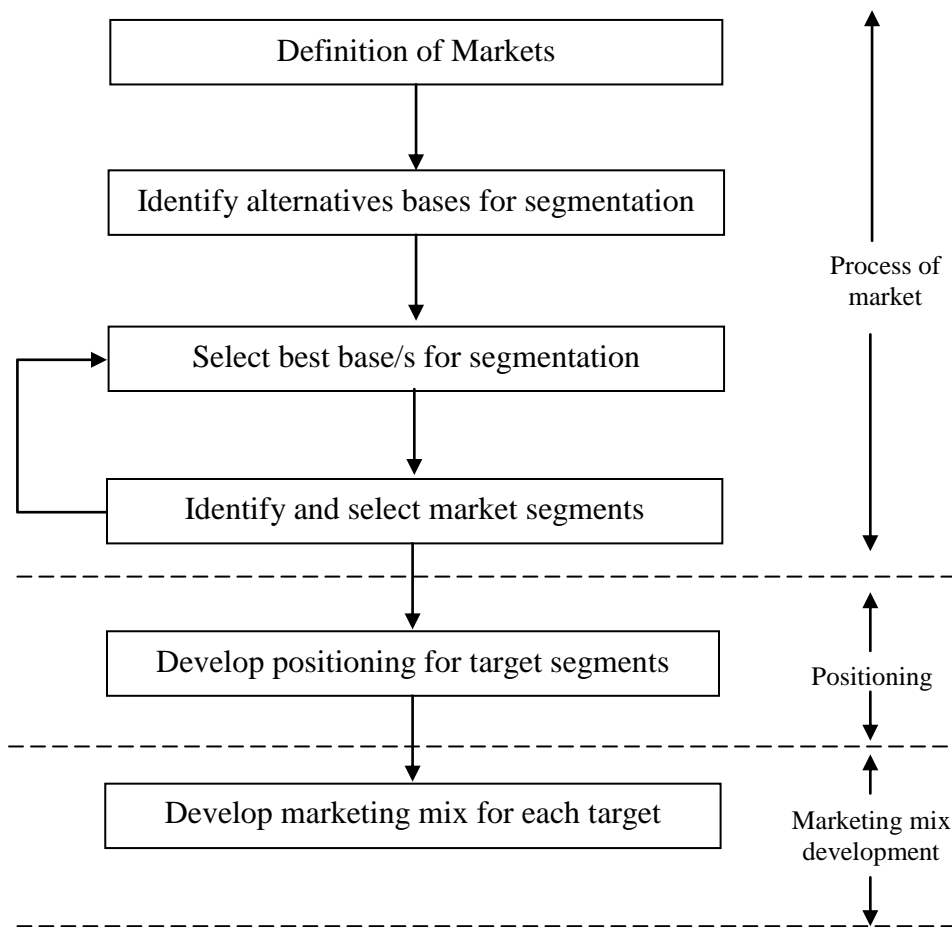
Definition of Markets

Identify alternatives bases for segmentation

Select best base/s for segmentation

Identify and select market segments

Develop positioning for target segments

Develop marketing mix for each target

Process of market

Positioning

Marketing mix development